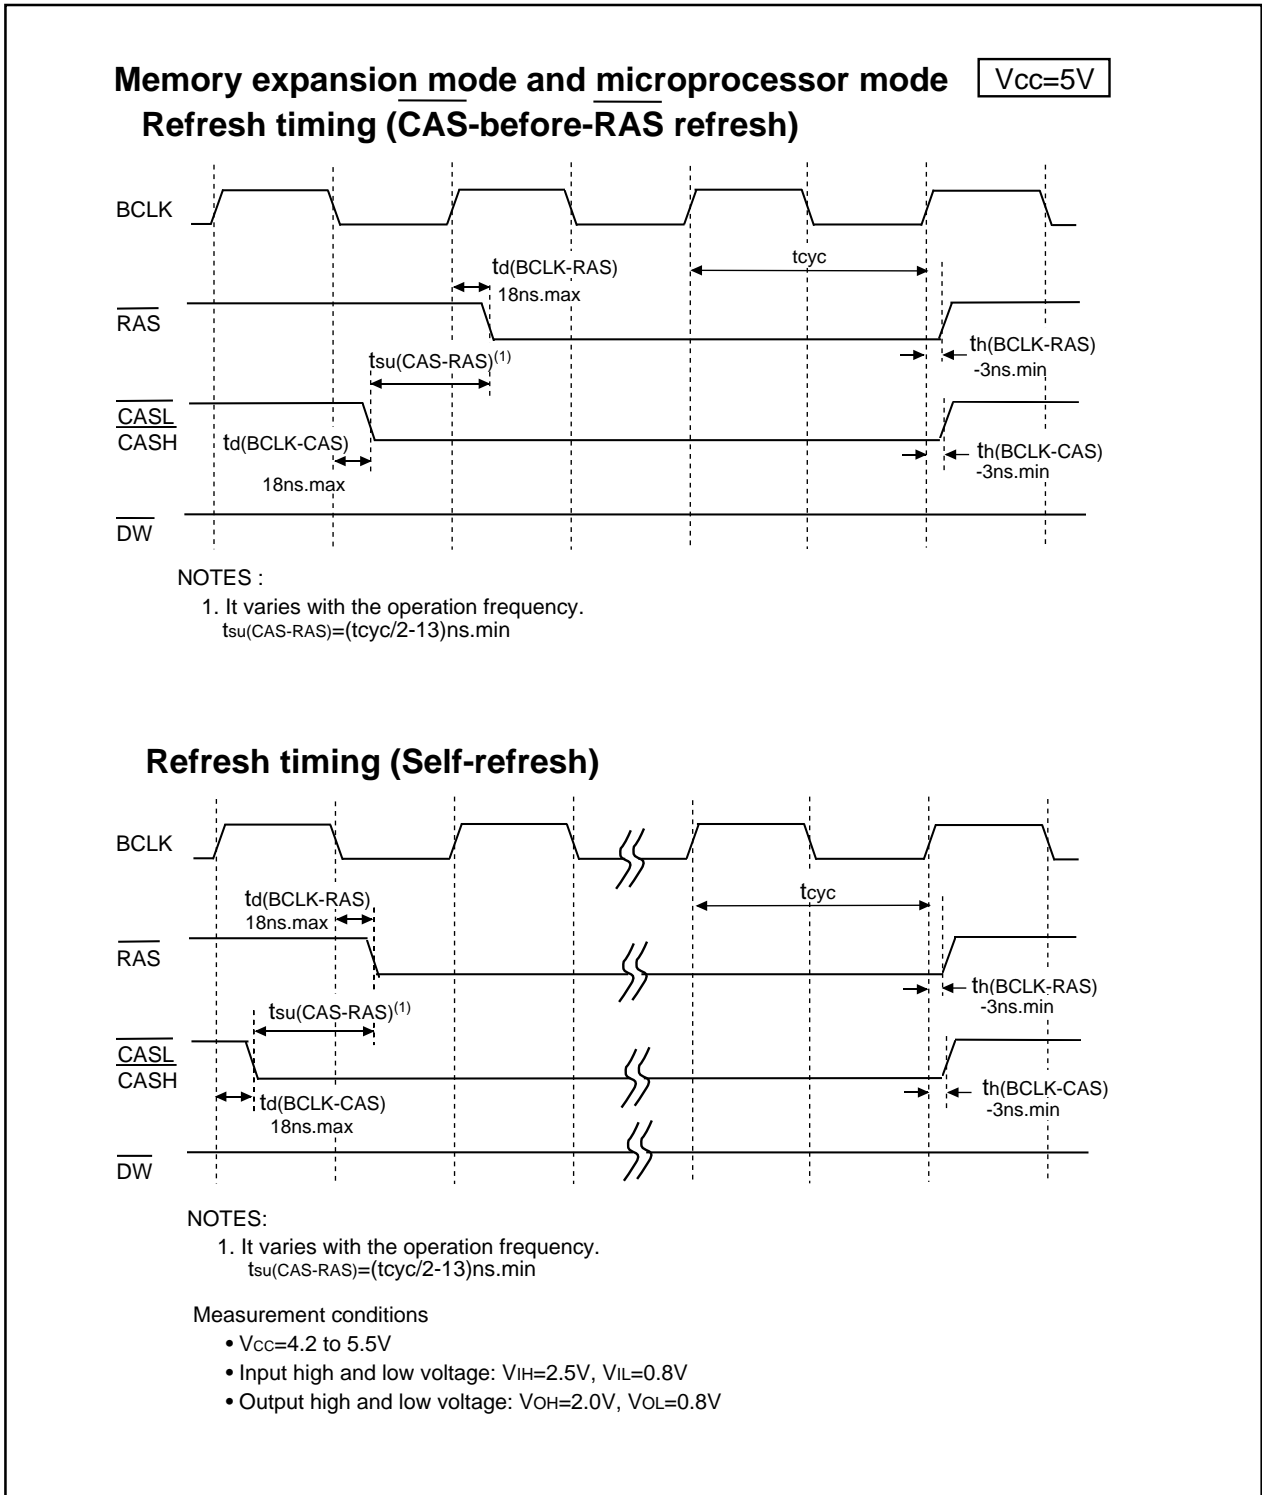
Memory expansion mode and microprocessor mode $V_{CC}=5V$

Refresh timing (CAS-before-RAS refresh)

BCLK

$t_{d(BCLK-RAS)}$
18ns.max

tcyc

$\overline{RAS}$

$t_{su(CAS-RAS)}^{(1)}$

$t_{h(BCLK-RAS)}$
-3ns.min

$\overline{CASL}$
$\overline{CASH}$

$t_{d(BCLK-CAS)}$
18ns.max

$t_{h(BCLK-CAS)}$
-3ns.min

$\overline{DW}$

NOTES :
1. It varies with the operation frequency.
$t_{su(CAS-RAS)}$=(tcyc/2-13)ns.min

Refresh timing (Self-refresh)

BCLK

$t_{d(BCLK-RAS)}$
18ns.max

tcyc

$\overline{RAS}$

$t_{h(BCLK-RAS)}$
-3ns.min

$t_{su(CAS-RAS)}^{(1)}$

$\overline{CASL}$
$\overline{CASH}$

$t_{d(BCLK-CAS)}$
18ns.max

$t_{h(BCLK-CAS)}$
-3ns.min

$\overline{DW}$

NOTES:
1. It varies with the operation frequency.
$t_{su(CAS-RAS)}$=(tcyc/2-13)ns.min

Measurement conditions
• $V_{CC}$=4.2 to 5.5V
• Input high and low voltage: $V_{IH}$=2.5V, $V_{IL}$=0.8V
• Output high and low voltage: $V_{OH}$=2.0V, $V_{OL}$=0.8V